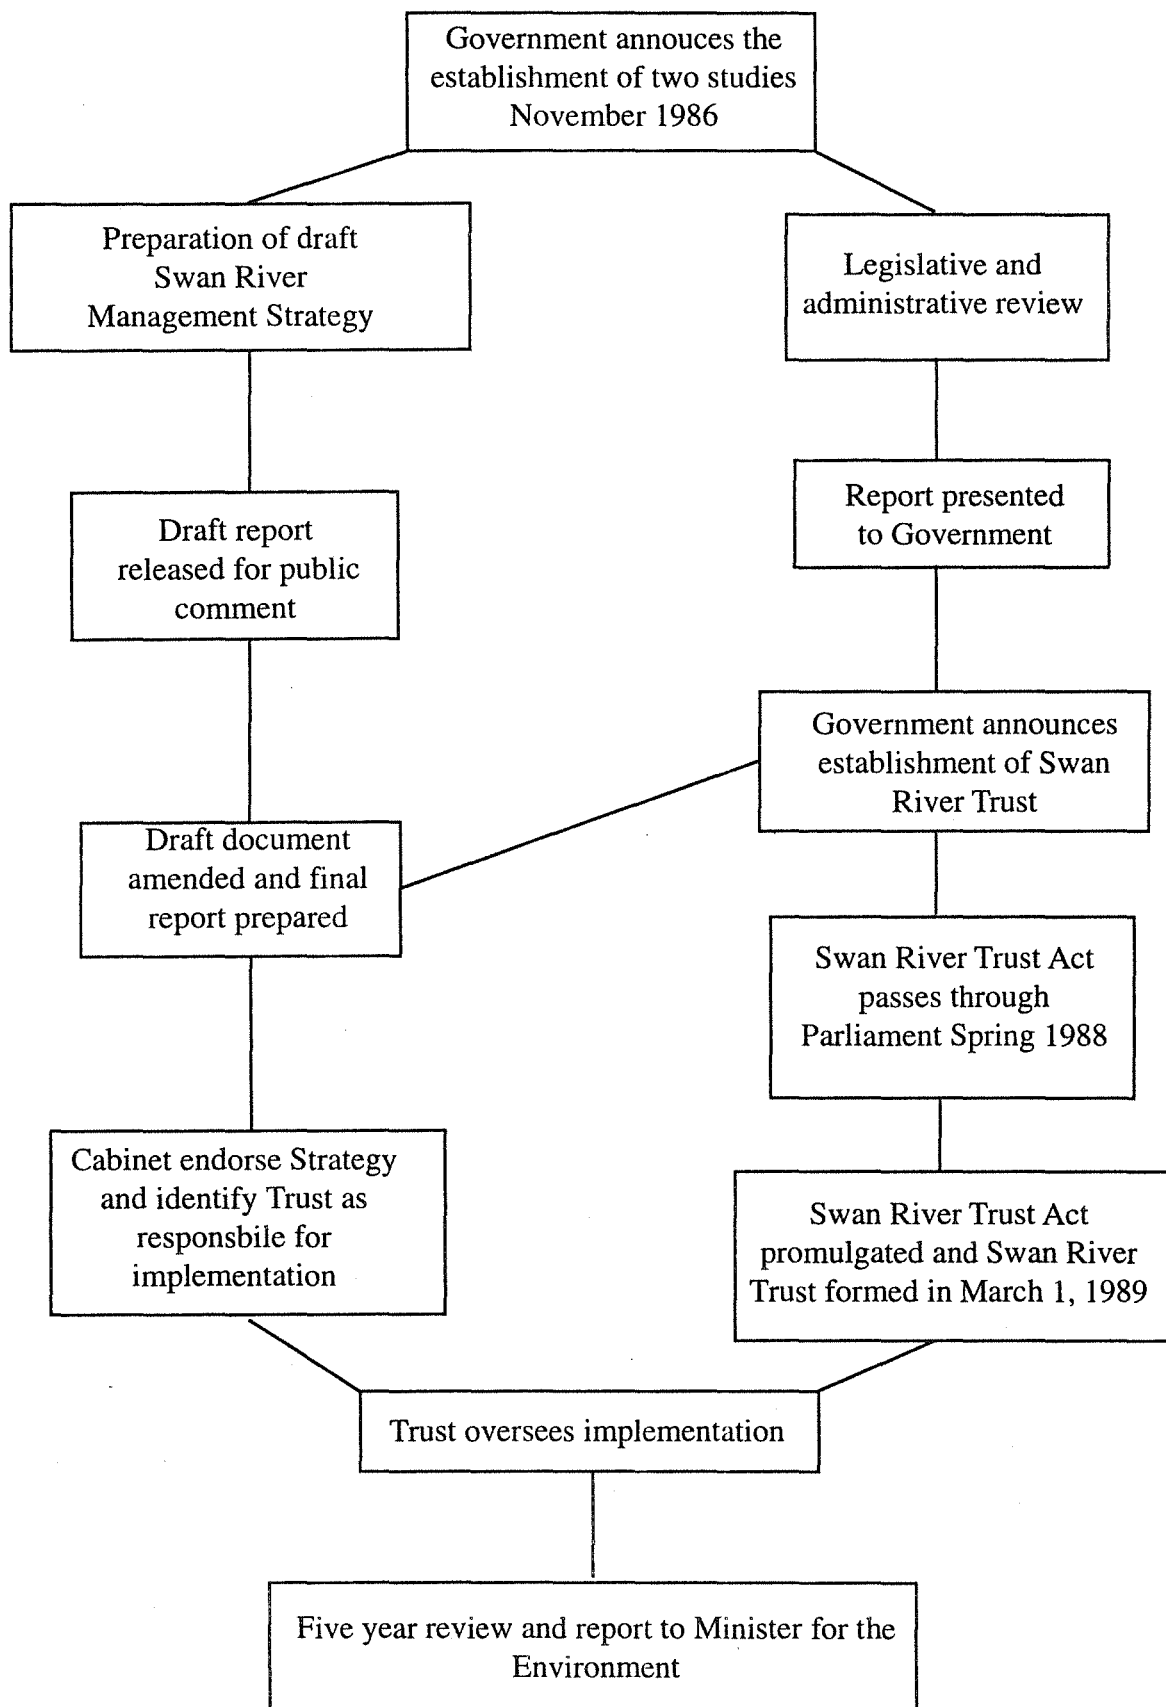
Government annouces the establishment of two studies November 1986

Preparation of draft Swan River Management Strategy

Legislative and administrative review

Draft report released for public comment

Report presented to Government

Government announces establishment of Swan River Trust

Draft document amended and final report prepared

Swan River Trust Act passes through Parliament Spring 1988

Cabinet endorse Strategy and identify Trust as responsbile for implementation

Swan River Trust Act promulgated and Swan River Trust formed in March 1, 1989

Trust oversees implementation

Five year review and report to Minister for the Environment